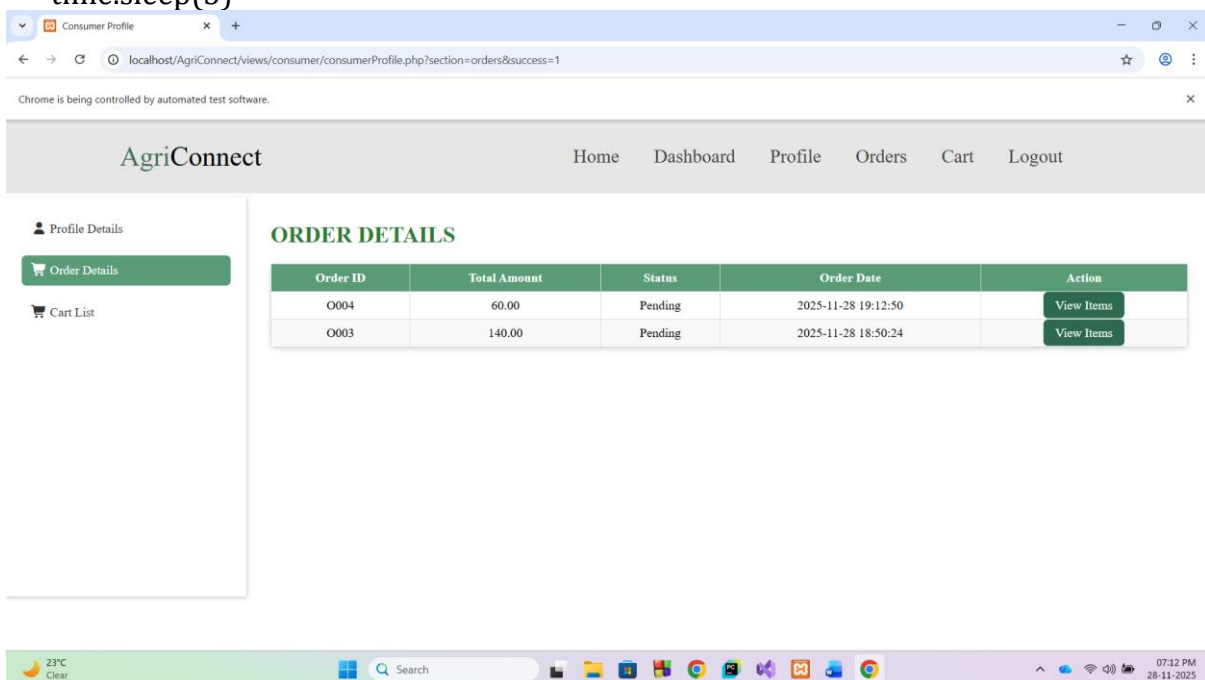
time.sleep(5)

Consumer Profile

localhost/AgriConnect/views/consumer/consumerProfile.php?section=orders&success=1

Chrome is being controlled by automated test software.

AgriConnect

Home Dashboard Profile Orders Cart Logout

Profile Details

Order Details

Cart List

ORDER DETAILS

| Order ID | Total Amount | Status | Order Date | Action |
|---|---|---|---|---|
| O004 | 60.00 | Pending | 2025-11-28 19:12:50 | View Items |
| O003 | 140.00 | Pending | 2025-11-28 18:50:24 | View Items |

23°C
Clear

Search

07:12 PM
28-11-2025